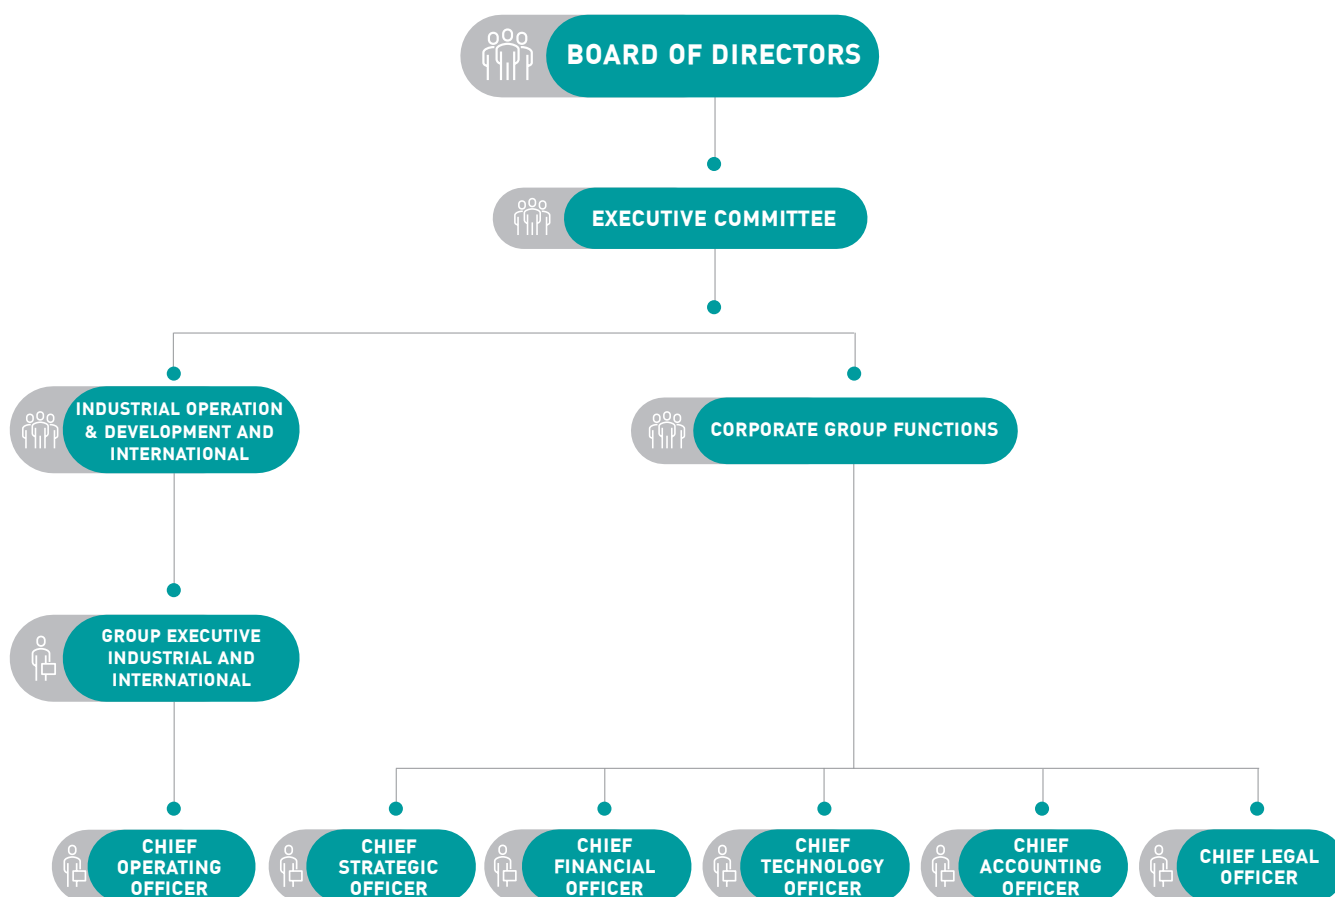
BOARD OF DIRECTORS

EXECUTIVE COMMITTEE

INDUSTRIAL OPERATION & DEVELOPMENT AND INTERNATIONAL

CORPORATE GROUP FUNCTIONS

GROUP EXECUTIVE INDUSTRIAL AND INTERNATIONAL

CHIEF OPERATING OFFICER

CHIEF STRATEGIC OFFICER

CHIEF FINANCIAL OFFICER

CHIEF TECHNOLOGY OFFICER

CHIEF ACCOUNTING OFFICER

CHIEF LEGAL OFFICER